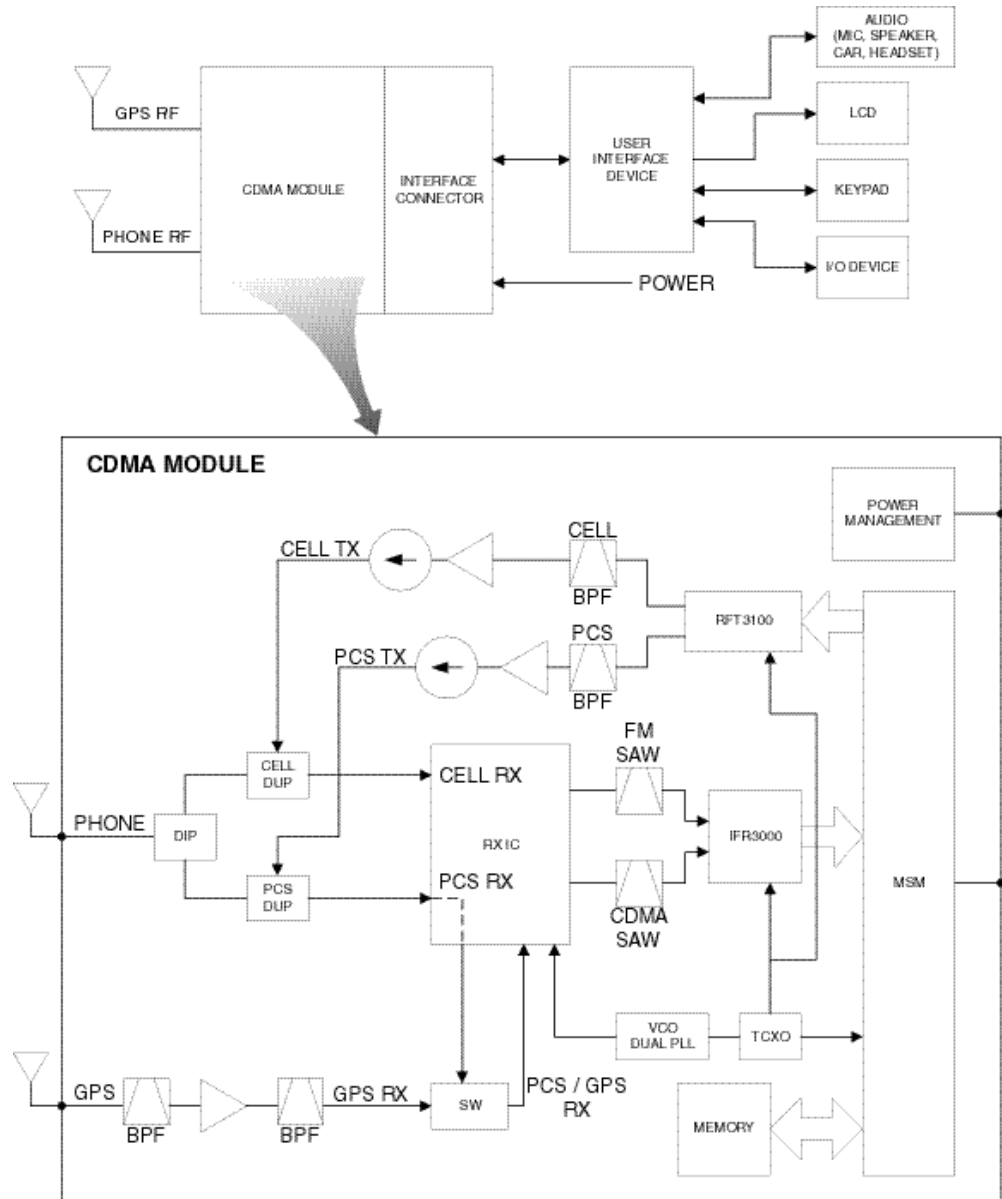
GPS RF

PHONE RF

CDMA MODULE

INTERFACE CONNECTOR

USER INTERFACE DEVICE

AUDIO (MIC, SPEAKER, CAR, HEADSET)

LCD

KEYPAD

I/O DEVICE

POWER

CDMA MODULE

POWER MANAGEMENT

CELL TX

CELL BPF

RFT3100

PCS TX

PCS BPF

FM SAW

CELL DUP

CELL RX

PHONE

DIP

RX IC

IFR3000

PCS DUP

PCS RX

CDMA SAW

MSM

VCO DUAL PLL

TCXO

GPS

BPF

BPF

GPS RX

SW

PCS / GPS RX

MEMORY